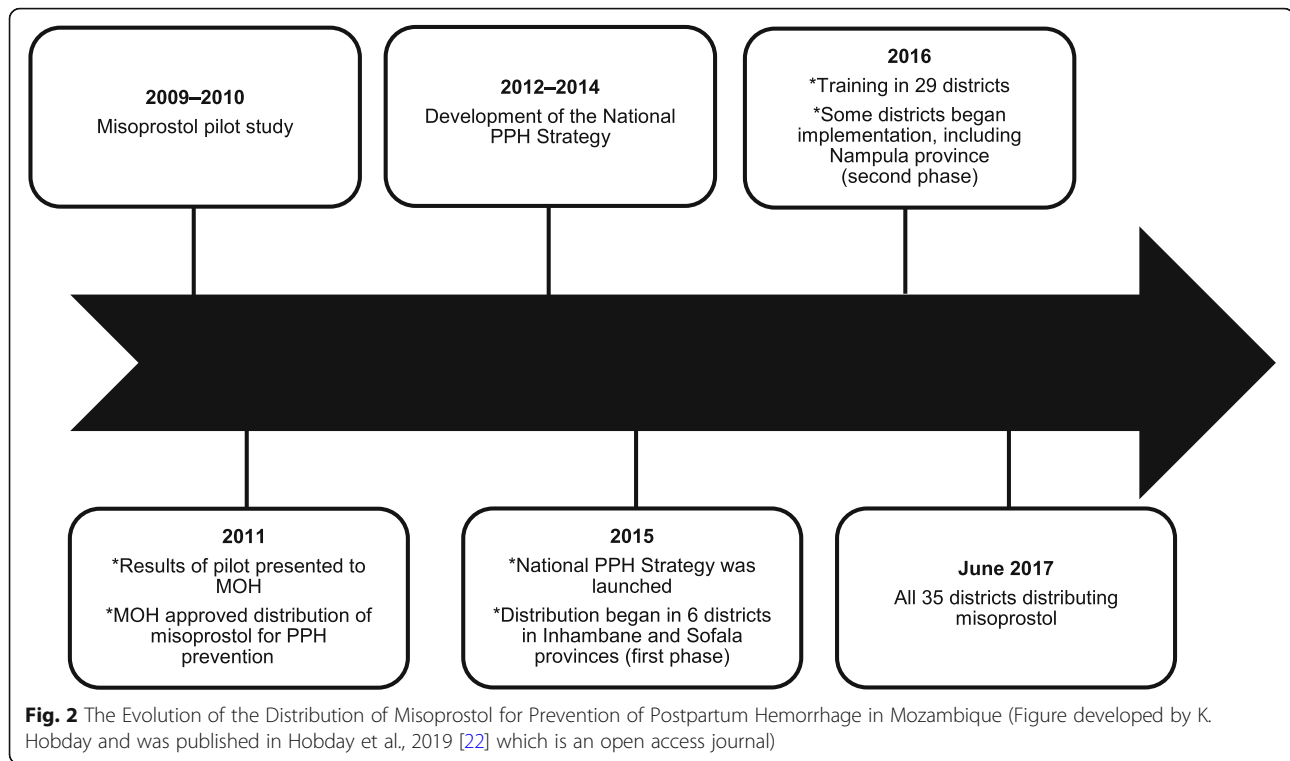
**2009–2010**
Misoprostol pilot study

**2011**
*Results of pilot presented to MOH
*MOH approved distribution of misoprostol for PPH prevention

**2012–2014**
Development of the National PPH Strategy

**2015**
*National PPH Strategy was launched
*Distribution began in 6 districts in Inhambane and Sofala provinces (first phase)

**2016**
*Training in 29 districts
*Some districts began implementation, including Nampula province (second phase)

**June 2017**
All 35 districts distributing misoprostol

**Fig. 2** The Evolution of the Distribution of Misoprostol for Prevention of Postpartum Hemorrhage in Mozambique (Figure developed by K. Hobday and was published in Hobday et al., 2019 [22] which is an open access journal)